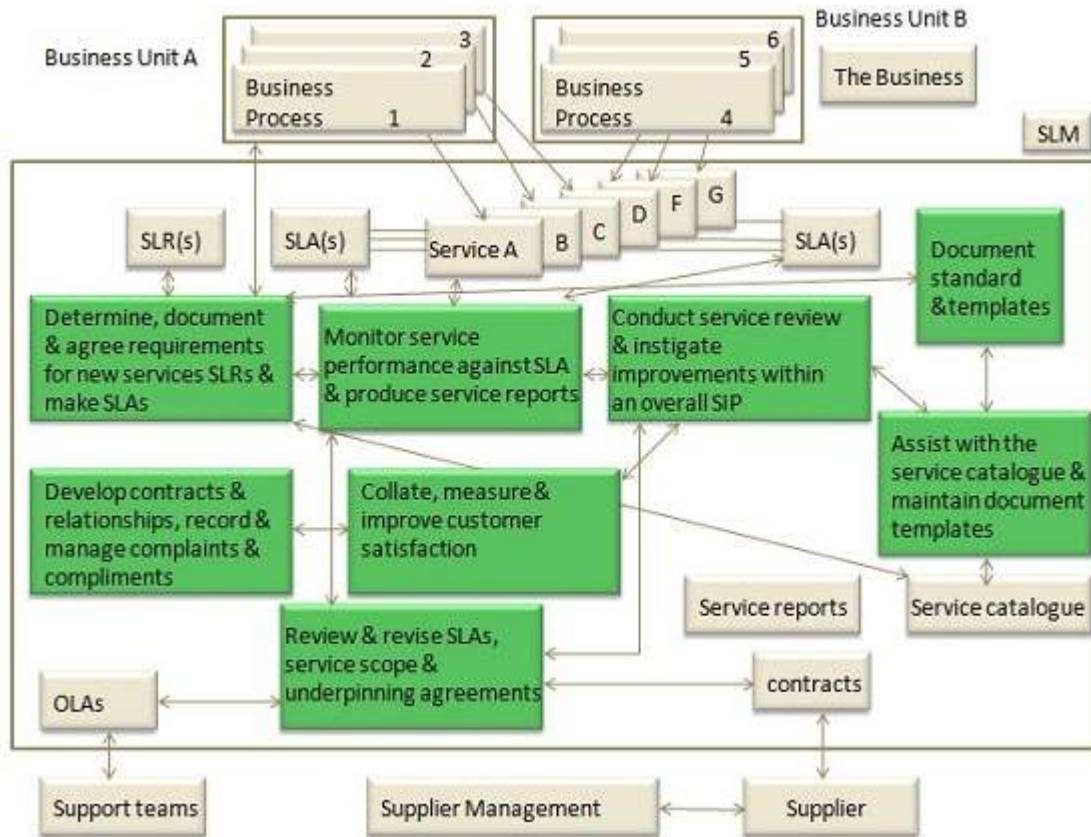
Business Unit A

3
2
Business Process 1

6
5
Business Process 4

Business Unit B

The Business

SLM

SLR(s)

SLA(s)

Service A

B

C

D

F

G

SLA(s)

Document standard &templates

Determine, document & agree requirements for new services SLRs & make SLAs

Monitor service performance against SLA & produce service reports

Conduct service review & instigate improvements within an overall SIP

Assist with the service catalogue & maintain document templates

Develop contracts & relationships, record & manage complaints & compliments

Collate, measure & improve customer satisfaction

Service reports

Service catalogue

Review & revise SLAs, service scope & underpinning agreements

OLAs

contracts

Support teams

Supplier Management

Supplier